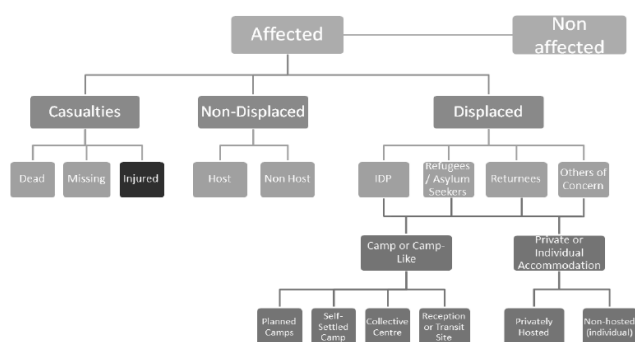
Affected

Non affected

Casualties

Non-Displaced

Displaced

Dead

Missing

Injured

Host

Non Host

IDP

Refugees / Asylum Seekers

Returnees

Others of Concern

Camp or Camp-Like

Private or Individual Accommodation

Planned Camps

Self-Settled Camp

Collective Centre

Reception or Transit Site

Privately Hosted

Non-hosted (individual)